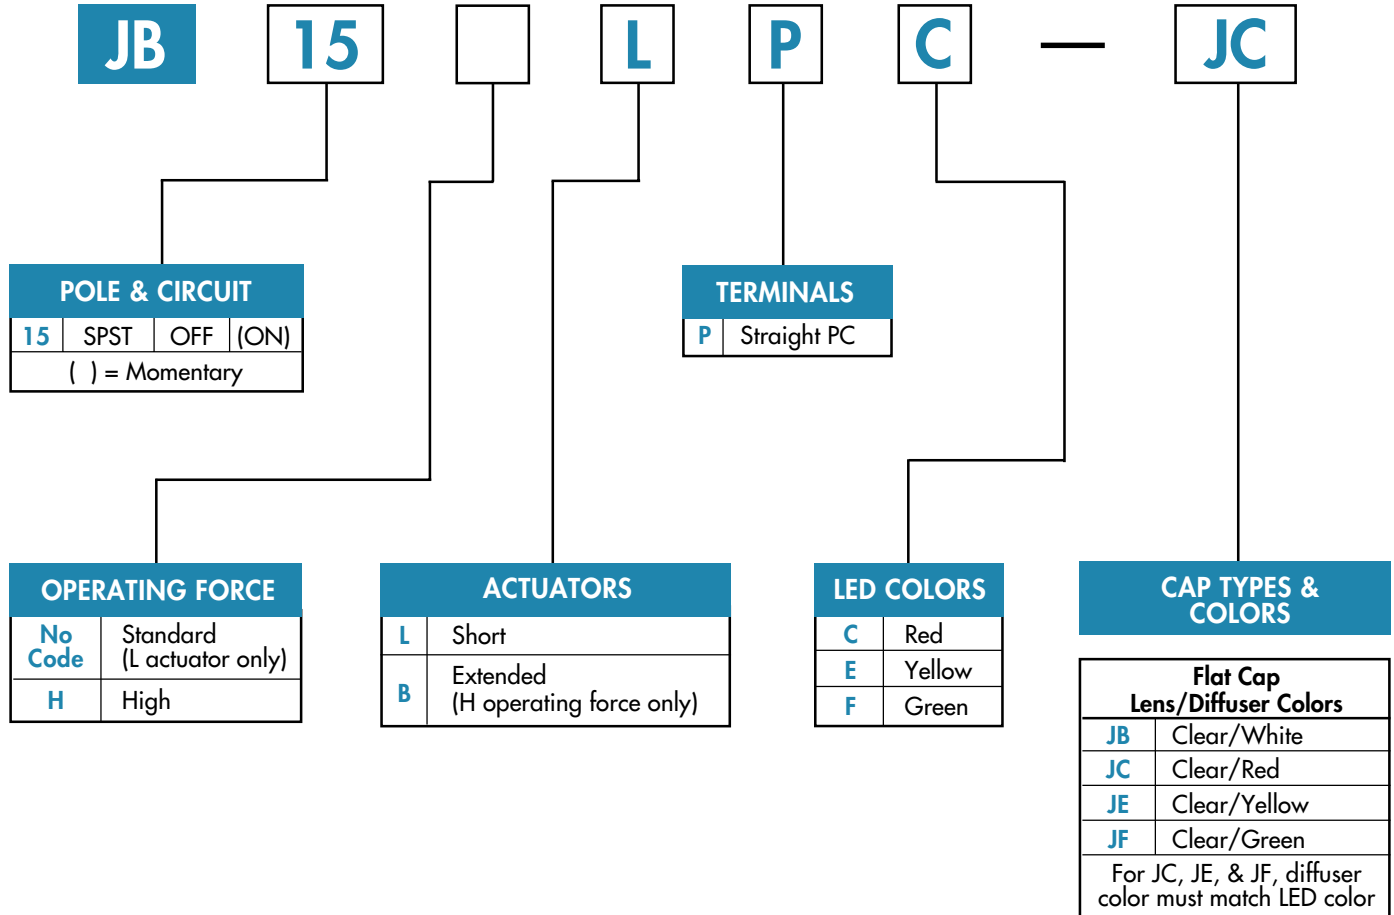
JB 15 [ ] L P C — JC

POLE & CIRCUIT

| 15 | SPST | OFF | (ON) |
|---|---|---|---|
| ( ) = Momentary | | | |

TERMINALS

| P | Straight PC |
|---|---|

OPERATING FORCE

| No Code | Standard (L actuator only) |
|---|---|
| H | High |

ACTUATORS

| L | Short |
|---|---|
| B | Extended (H operating force only) |

LED COLORS

| C | Red |
|---|---|
| E | Yellow |
| F | Green |

CAP TYPES & COLORS

| Flat Cap Lens/Diffuser Colors | |
|---|---|
| JB | Clear/White |
| JC | Clear/Red |
| JE | Clear/Yellow |
| JF | Clear/Green |

For JC, JE, & JF, diffuser color must match LED color